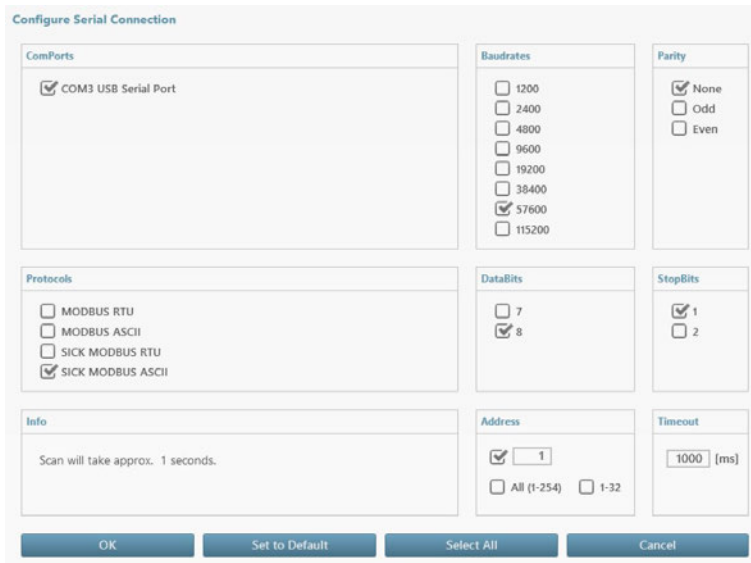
Configure Serial Connection

ComPorts

COM3 USB Serial Port

Baudrates

1200
2400
4800
9600
19200
38400
57600
115200

Parity

None
Odd
Even

Protocols

MODBUS RTU
MODBUS ASCII
SICK MODBUS RTU
SICK MODBUS ASCII

DataBits

7
8

StopBits

1
2

Info

Scan will take approx. 1 seconds.

Address

1

All (1-254)
1-32

Timeout

1000 [ms]

OK
Set to Default
Select All
Cancel